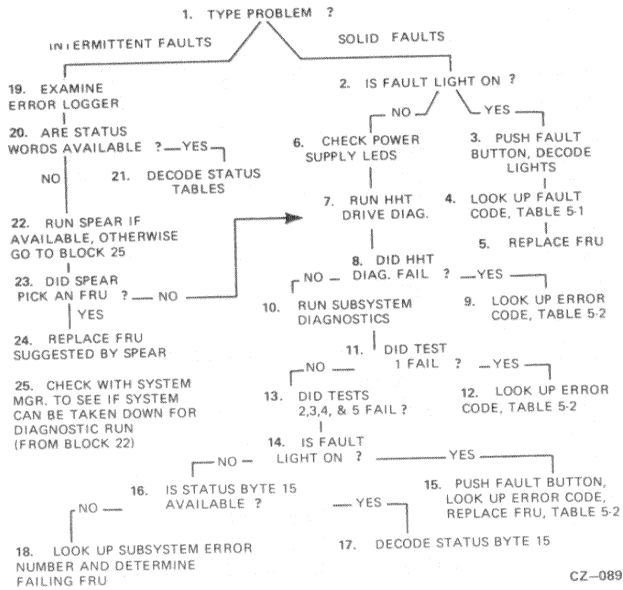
1. TYPE PROBLEM ?

INTERMITTENT FAULTS

SOLID FAULTS

19. EXAMINE ERROR LOGGER

2. IS FAULT LIGHT ON ?

NO

YES

20. ARE STATUS WORDS AVAILABLE ?

YES

6. CHECK POWER SUPPLY LEDS

3. PUSH FAULT BUTTON, DECODE LIGHTS

NO

21. DECODE STATUS TABLES

7. RUN HHT DRIVE DIAG.

4. LOOK UP FAULT CODE, TABLE 5-1

22. RUN SPEAR IF AVAILABLE, OTHERWISE GO TO BLOCK 25

5. REPLACE FRU

8. DID HHT DIAG. FAIL ?

NO

YES

23. DID SPEAR PICK AN FRU ?

NO

10. RUN SUBSYSTEM DIAGNOSTICS

9. LOOK UP ERROR CODE, TABLE 5-2

YES

24. REPLACE FRU SUGGESTED BY SPEAR

11. DID TEST 1 FAIL ?

NO

YES

25. CHECK WITH SYSTEM MGR. TO SEE IF SYSTEM CAN BE TAKEN DOWN FOR DIAGNOSTIC RUN (FROM BLOCK 22)

13. DID TESTS 2,3,4, & 5 FAIL ?

12. LOOK UP ERROR CODE, TABLE 5-2

14. IS FAULT LIGHT ON ?

NO

YES

16. IS STATUS BYTE 15 AVAILABLE ?

15. PUSH FAULT BUTTON, LOOK UP ERROR CODE, REPLACE FRU, TABLE 5-2

NO

YES

18. LOOK UP SUBSYSTEM ERROR NUMBER AND DETERMINE FAILING FRU

17. DECODE STATUS BYTE 15

CZ–089